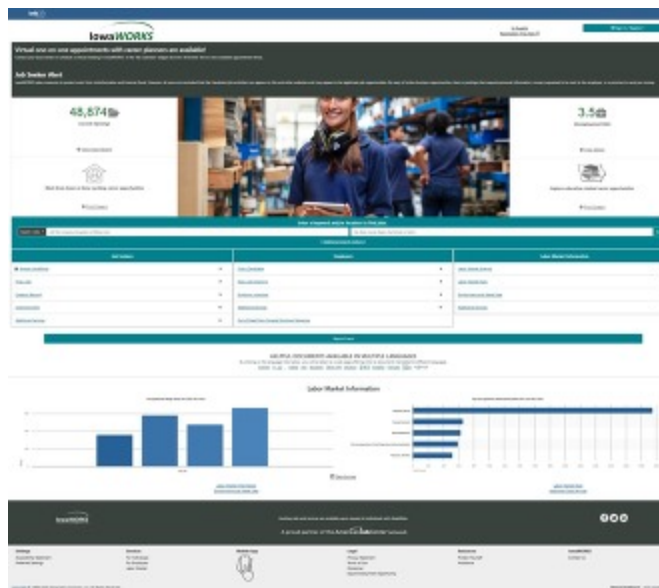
IowaWORKS

Virtual one on one appointments with career planners are available!

Job Seeker Alert

48,874
3.5

Job Seekers
Employers
Labor Market Information

Search Jobs

HELPFUL DOCUMENTS AVAILABLE IN MULTIPLE LANGUAGES

Labor Market Information

IowaWORKS

A proud partner of the AmericanJobCenter network